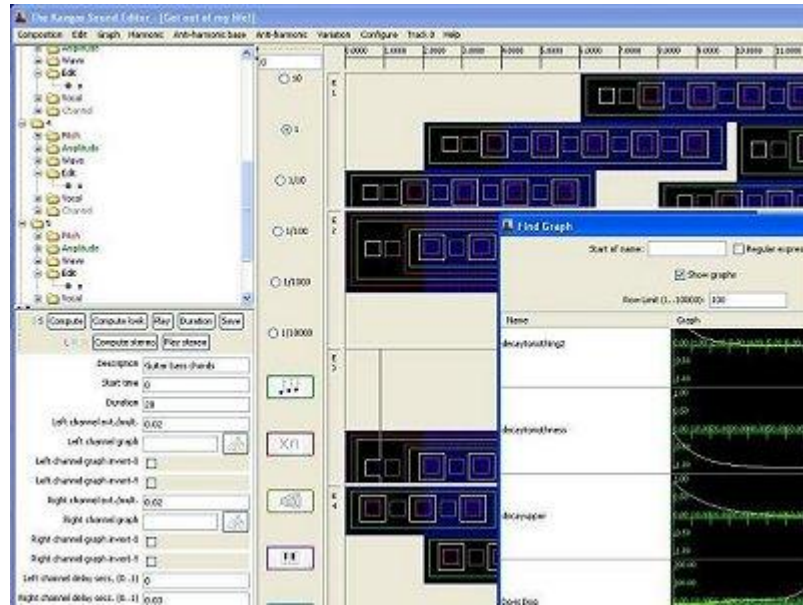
The Ranger Sound Editor - [Get out of my file!]

Composition Edit Graph Harmonic Anti-harmonic base Anti-harmonic Variation Configure Track 0 Help

Amplitude
Wave
Edit
Vocal
Channel
Pitch
Amplitude
Wave
Edit
Vocal
Channel
Pitch
Amplitude
Wave
Edit
Vocal

Compute Compute look Play Duration Save
Compute stereo Play stereo

Description Guitar bass chords
Start time 0
Duration 28
Left channel mult./mult. 0.02
Left channel graph
Left channel graph invert-0
Left channel graph invert-Y
Right channel mult./mult. 0.02
Right channel graph
Right channel graph invert-0
Right channel graph invert-Y
Left channel delay secs. (0 .1) 0
Right channel delay secs. (0 .1) 0.03

0
x10
x1
1/10
1/100
1/1000
1/10000

0.0000 1.0000 2.0000 3.0000 4.0000 5.0000 6.0000 7.0000 8.0000 9.0000 10.0000 11.0000

Find Graph
Start of name: Regular expres
Show graphs
Row Limit (1...10000): 100
Name Graph
decaytonothing2
decaytonothness
decayupper